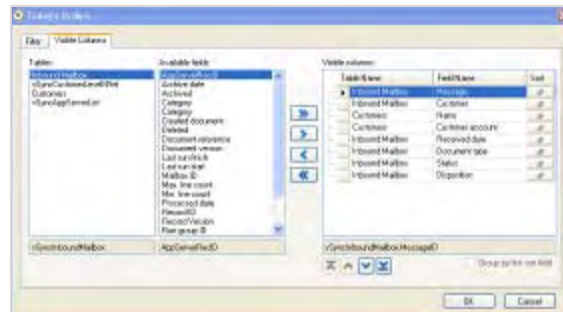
Folder's Builder

Filter | Visible Columns

Tables:
Inbound Mailbox
vSyncCustomerLevelOfInt
Customer
vSyncAppServedList

Available fields:
AppServerRecID
Archive date
Archived
Category
Category
Created document
Deleted
Document reference
Document version
Last run finish
Last run start
Mailbox ID
Max. line count
Min. line count
Processed date
RecordID
RecordVersion
Run group ID

Visible columns:

| Table Name | Field Name | Sort |
|---|---|---|
| Inbound Mailbox | Message | |
| Inbound Mailbox | Customer | |
| Customer | Name | |
| Customer | Customer account | |
| Inbound Mailbox | Received date | |
| Inbound Mailbox | Document type | |
| Inbound Mailbox | Status | |
| Inbound Mailbox | Disposition | |

vSyncInboundMailbox
AppServerRecID
vSyncInboundMailbox.MessageID

Group by first sort field

OK | Cancel